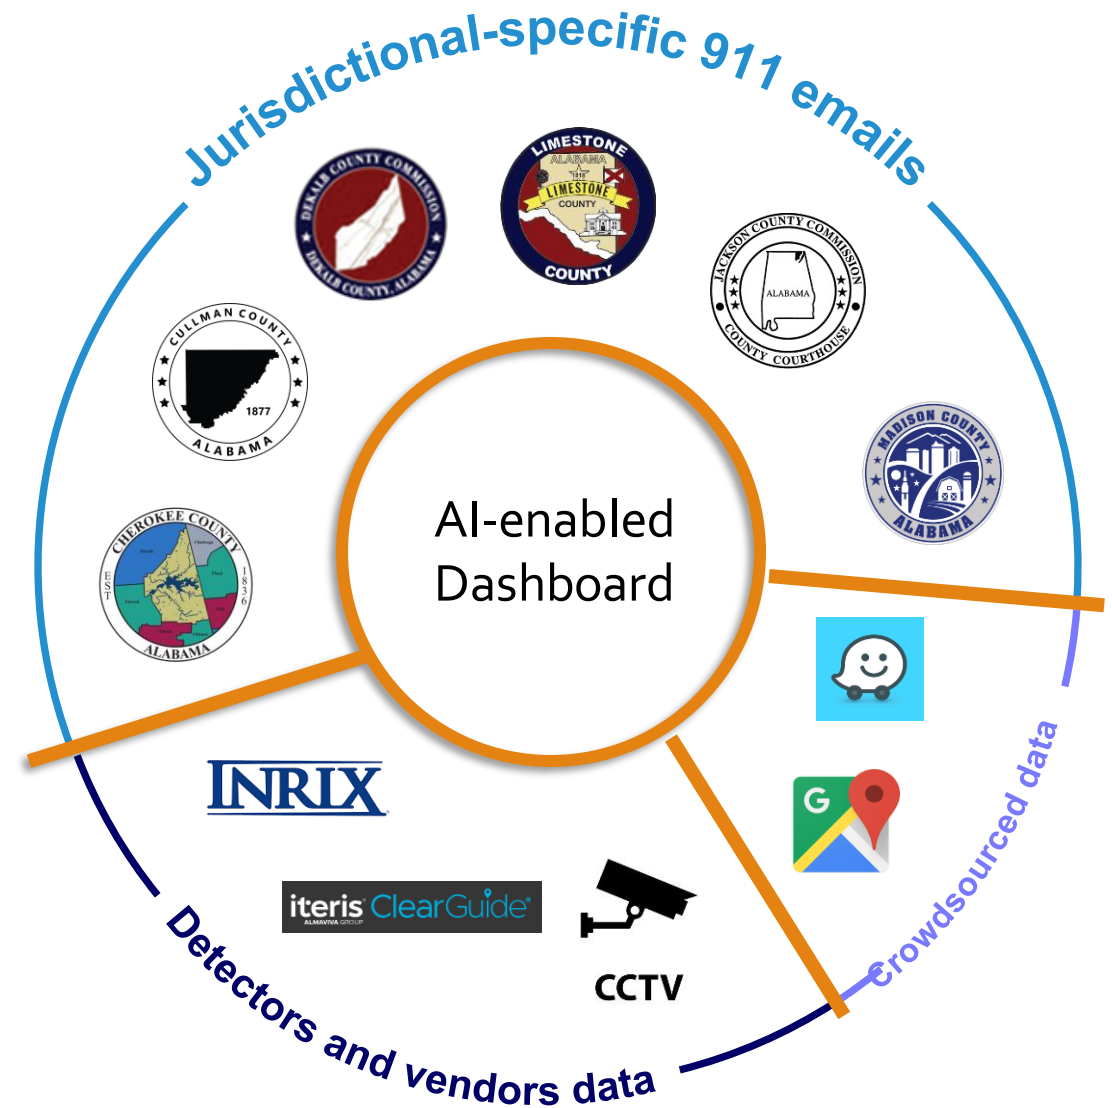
Jurisdictional-specific 911 emails

DEKALB COUNTY COMMISSION DEKALB COUNTY, ALABAMA

LIMESTONE ALABAMA 1818 LIMESTONE COUNTY COUNTY

JACKSON COUNTY COMMISSION ALABAMA COUNTY COURTHOUSE

CULLMAN COUNTY 1877 ALABAMA

MADISON COUNTY ALABAMA

CHEROKEE COUNTY EST 1836 ALABAMA

AI-enabled Dashboard

INRIX

iteris ClearGuide ALMAVIVA GROUP

CCTV

G

Crowdsourced data

Detectors and vendors data